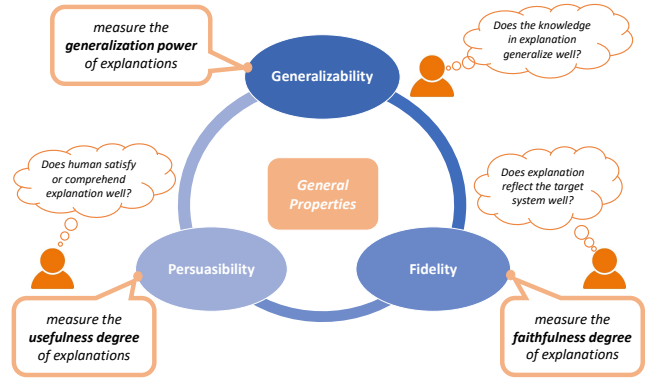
measure the **generalization power** of explanations

Generalizability

Does the knowledge in explanation generalize well?

Does human satisfy or comprehend explanation well?

General Properties

Does explanation reflect the target system well?

Persuasibility

Fidelity

measure the **usefulness degree** of explanations

measure the **faithfulness degree** of explanations